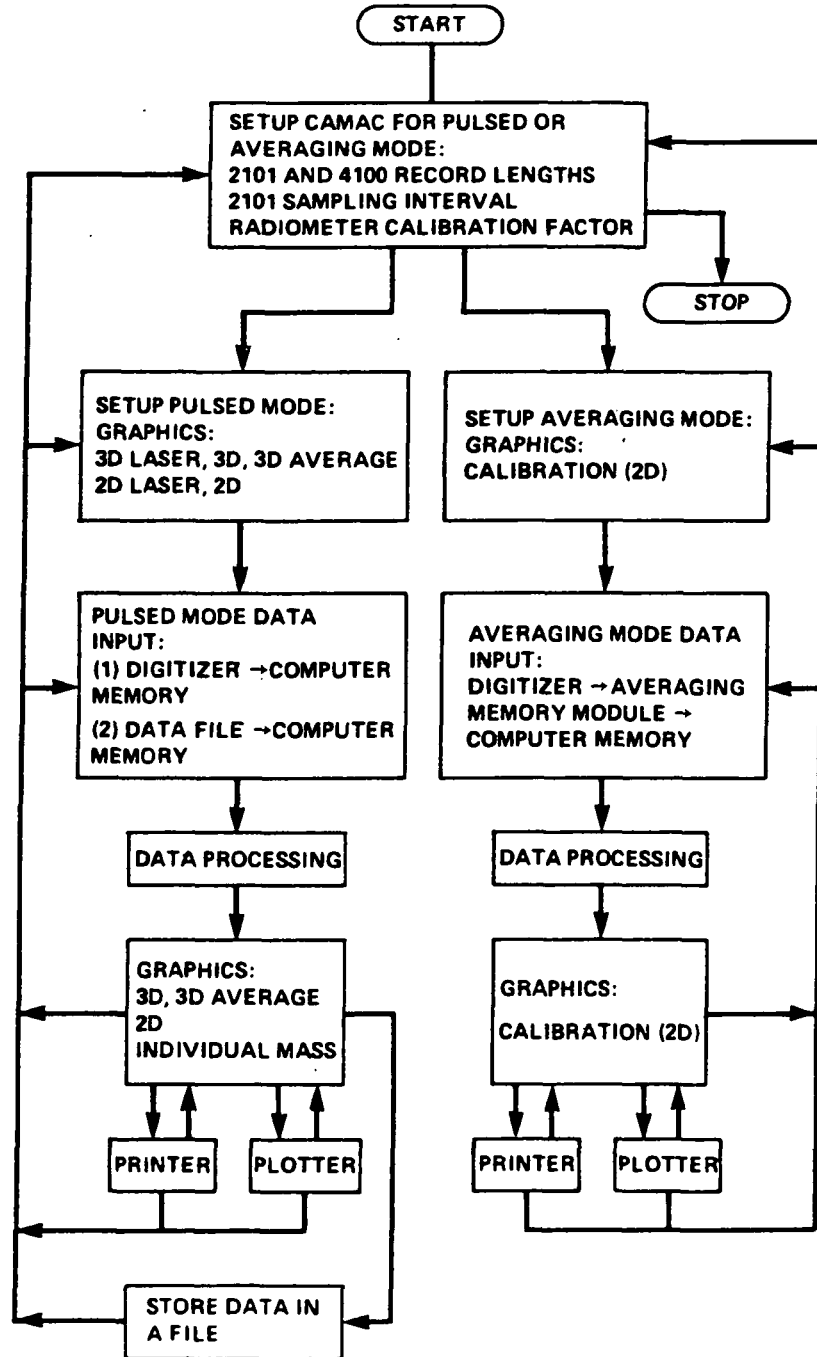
START

SETUP CAMAC FOR PULSED OR AVERAGING MODE:
2101 AND 4100 RECORD LENGTHS
2101 SAMPLING INTERVAL
RADIOMETER CALIBRATION FACTOR

STOP

SETUP PULSED MODE:
GRAPHICS:
3D LASER, 3D, 3D AVERAGE
2D LASER, 2D

SETUP AVERAGING MODE:
GRAPHICS:
CALIBRATION (2D)

PULSED MODE DATA INPUT:
(1) DIGITIZER →COMPUTER MEMORY
(2) DATA FILE →COMPUTER MEMORY

AVERAGING MODE DATA INPUT:
DIGITIZER →AVERAGING MEMORY MODULE → COMPUTER MEMORY

DATA PROCESSING

DATA PROCESSING

GRAPHICS:
3D, 3D AVERAGE
2D
INDIVIDUAL MASS

GRAPHICS:
CALIBRATION (2D)

PRINTER

PLOTTER

PRINTER

PLOTTER

STORE DATA IN A FILE